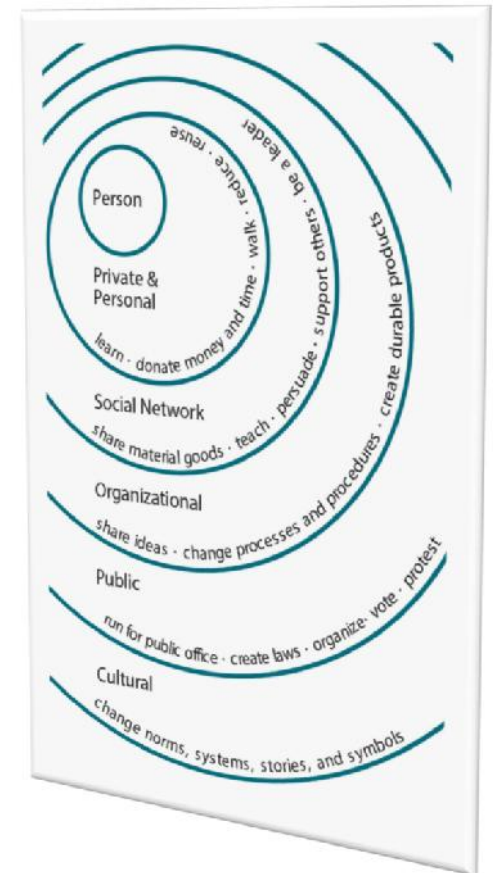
Person

Private & Personal

learn · donate money and time · walk · reduce · reuse

Social Network

share material goods · teach · persuade · support others · be a leader

Organizational

share ideas · change processes and procedures · create durable products

Public

run for public office · create laws · organize · vote · protest

Cultural

change norms, systems, stories, and symbols